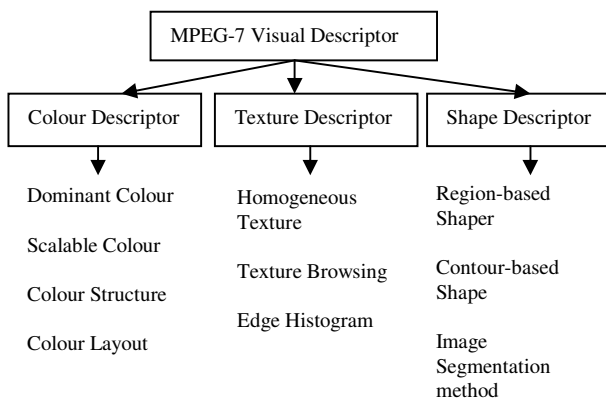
MPEG-7 Visual Descriptor

Colour Descriptor

Dominant Colour

Scalable Colour

Colour Structure

Colour Layout

Texture Descriptor

Homogeneous Texture

Texture Browsing

Edge Histogram

Shape Descriptor

Region-based Shaper

Contour-based Shape

Image Segmentation method